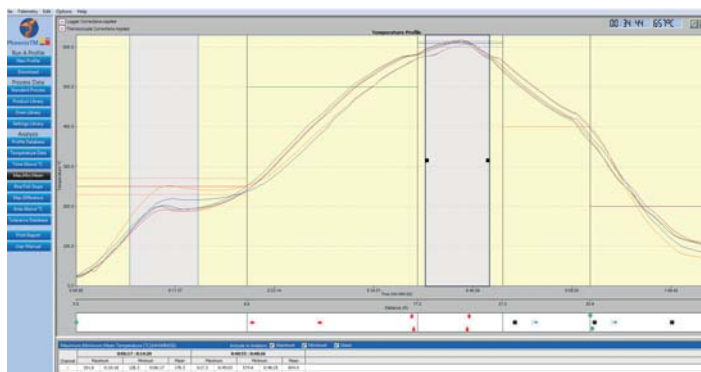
File Telemetry Edit Options Help

Logger Connections Applied
Thermocouple Connections Applied

Temperature Profile

00 34 44 657°C

PhoenixTM

Run A Profile
Start Profile
Download

Process Data
Standard Process
Product Library
Oven Library
Settings Library

Analysis
Profile Database
Temperature Data
Time Above °C
Max/Min/Mean
Rise/Fall Slope
Max Difference
Area Above °C
Distance Between

Print Report
User Manual

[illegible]
Maximum Minimum Mean Temperature (°C)
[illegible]